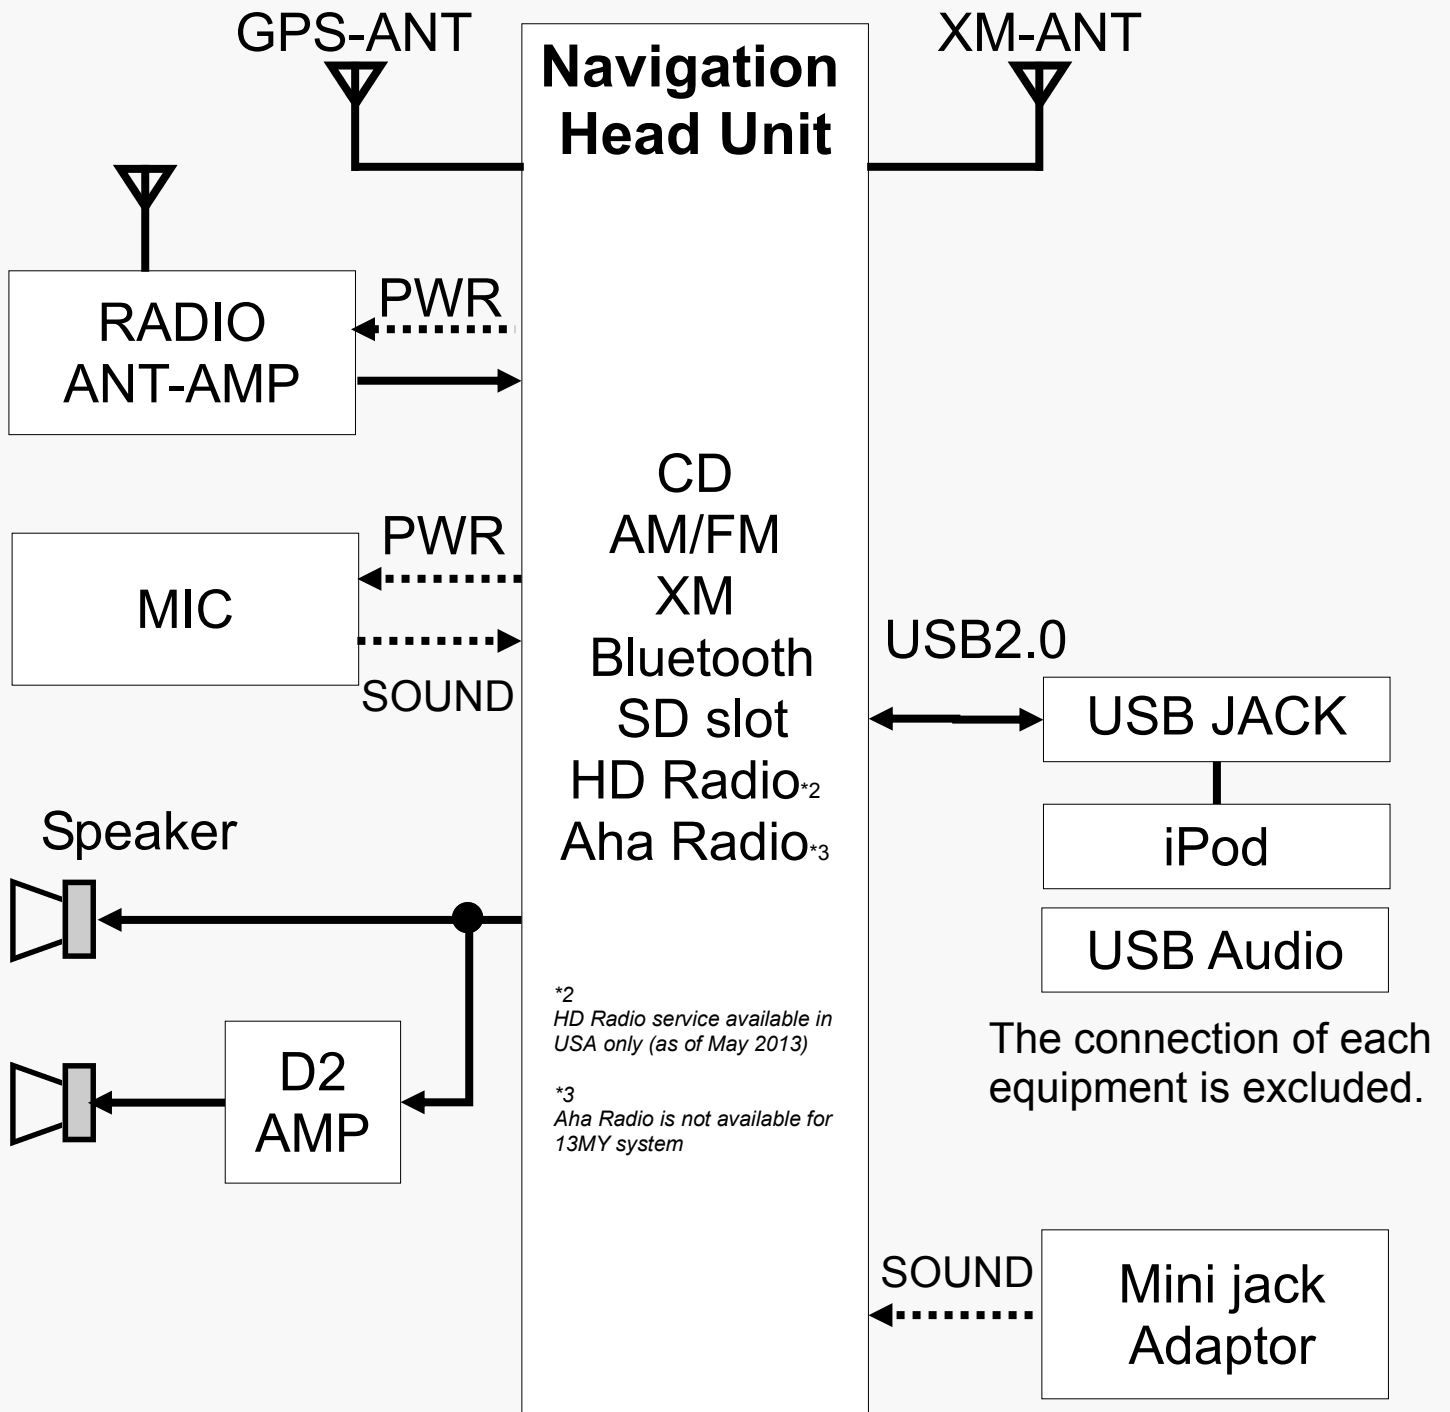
GPS-ANT

Navigation Head Unit

XM-ANT

RADIO ANT-AMP

PWR

CD
AM/FM
XM
Bluetooth
SD slot
HD Radio*2
Aha Radio*3

MIC

PWR

SOUND

USB2.0

USB JACK

iPod

USB Audio

The connection of each equipment is excluded.

Speaker

D2 AMP

*2
HD Radio service available in USA only (as of May 2013)

*3
Aha Radio is not available for 13MY system

SOUND

Mini jack Adaptor